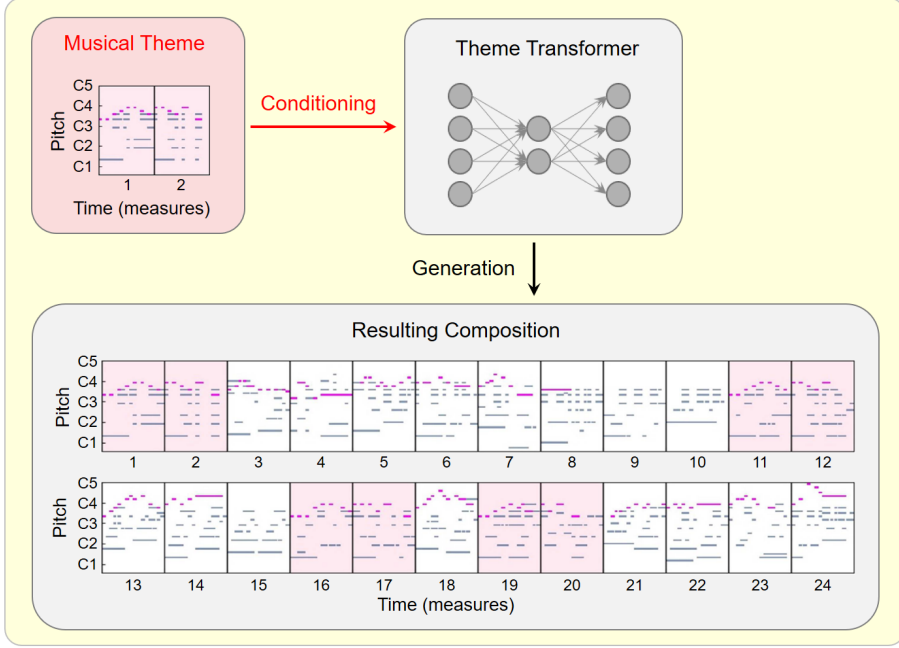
Musical Theme

C5
C4
C3
C2
C1
Pitch
1 2
Time (measures)

Conditioning

Theme Transformer

Generation

Resulting Composition

C5
C4
C3
C2
C1
Pitch
1 2 3 4 5 6 7 8 9 10 11 12

C5
C4
C3
C2
C1
Pitch
13 14 15 16 17 18 19 20 21 22 23 24
Time (measures)